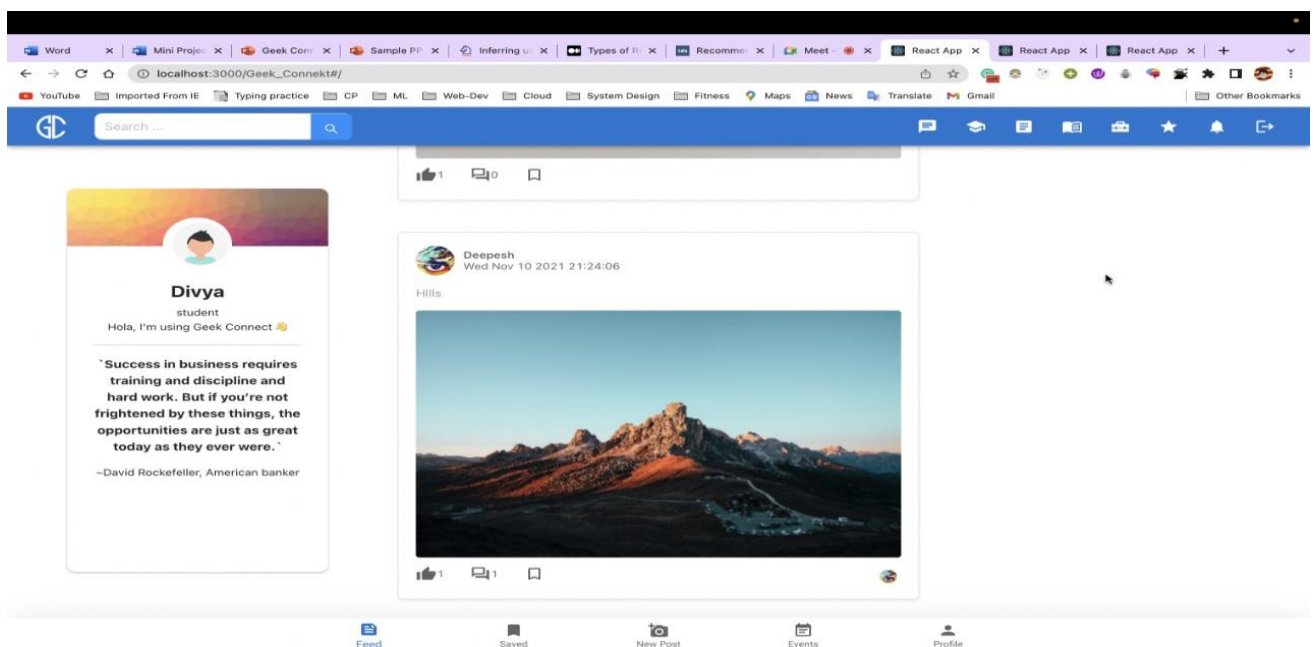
Word × | Mini Projec × | Geek Conn × | Sample PP × | Inferring u × | Types of R × | Recomme × | Meet - × | React App × | React App × | React App × | +

localhost:3000/Geek_Connekt#/

YouTube | Imported From IE | Typing practice | CP | ML | Web-Dev | Cloud | System Design | Fitness | Maps | News | Translate | Gmail | Other Bookmarks

GC Search ...

1 0

Divya
student
Hola, I'm using Geek Connect 👋

`Success in business requires training and discipline and hard work. But if you're not frightened by these things, the opportunities are just as great today as they ever were.`

~David Rockefeller, American banker

Deepesh
Wed Nov 10 2021 21:24:06
Hills

1 1

Feed Saved New Post Events Profile